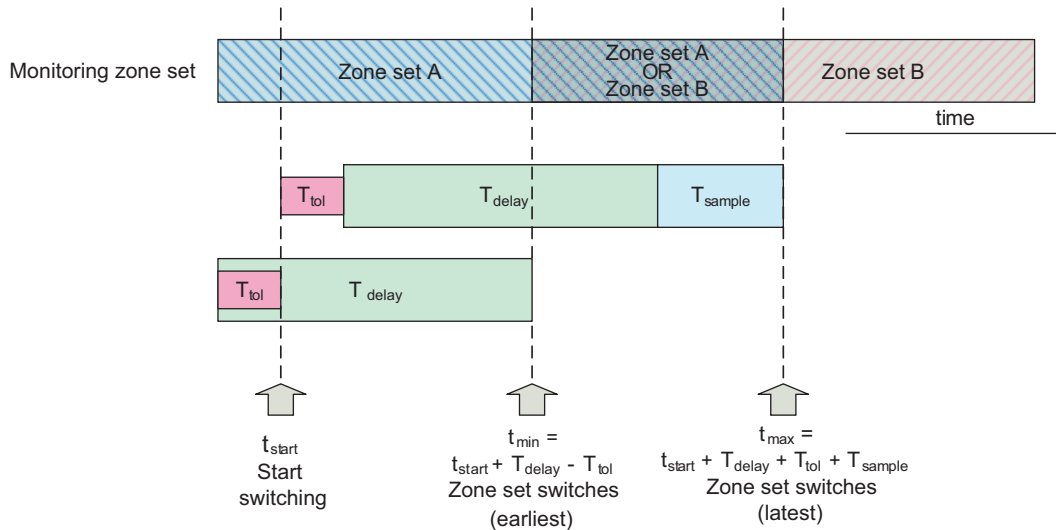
Monitoring zone set

Zone set A

Zone set A
OR
Zone set B

Zone set B

time

$T_{tol}$

$T_{delay}$

$T_{sample}$

$T_{tol}$

$T_{delay}$

$t_{start}$
Start
switching

$t_{min} =$
$t_{start} + T_{delay} - T_{tol}$
Zone set switches
(earliest)

$t_{max} =$
$t_{start} + T_{delay} + T_{tol} + T_{sample}$
Zone set switches
(latest)